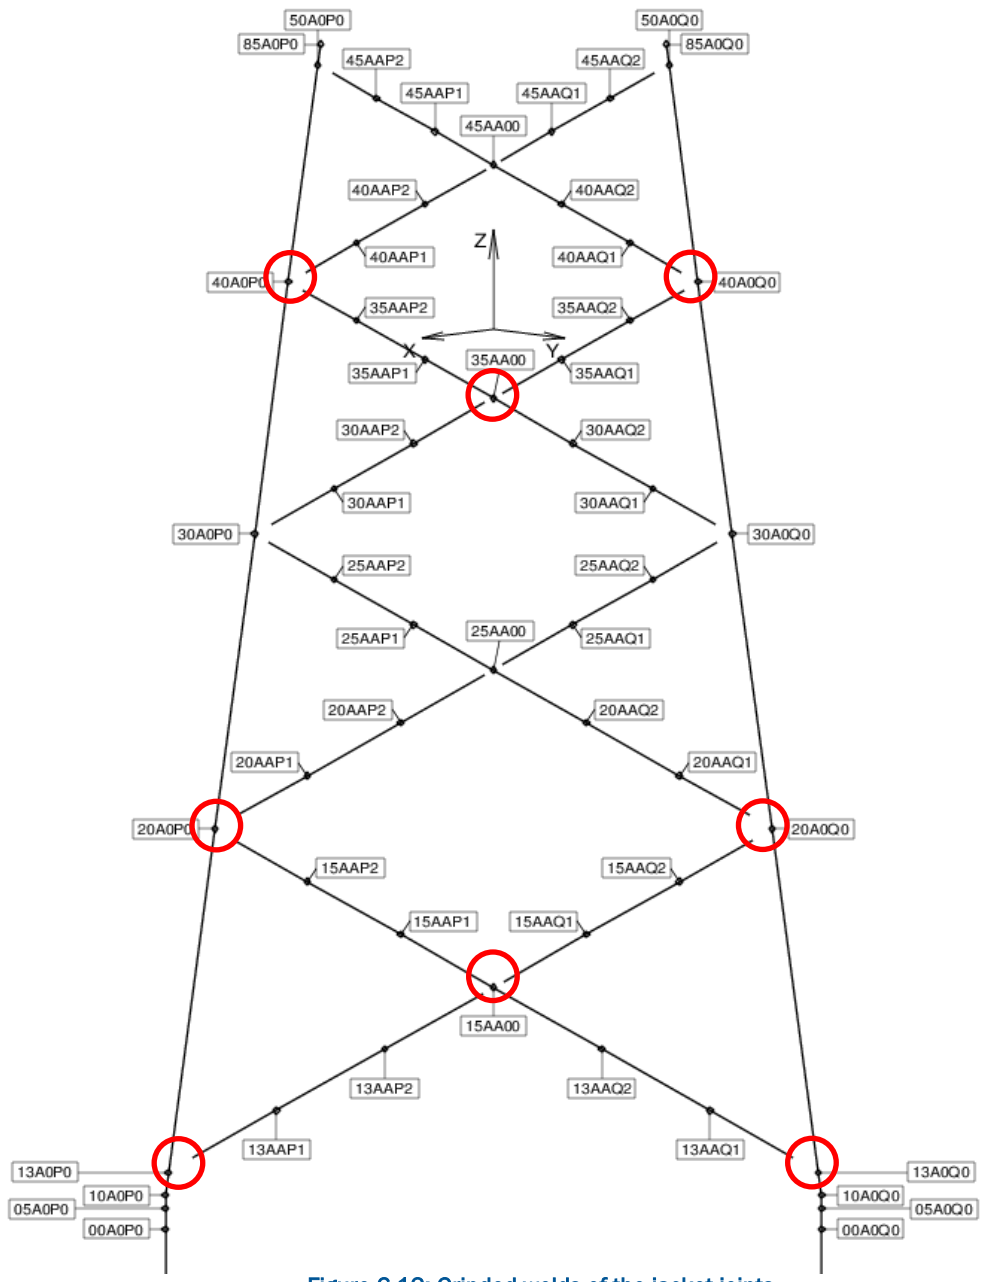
50A0P0
85A0P0
50A0Q0
85A0Q0
45AAP2
45AAQ2
45AAP1
45AAQ1
45AA00
40AAP2
40AAQ2
Z
40AAP1
40AAQ1
40A0P0
40A0Q0
35AAP2
35AAQ2
X
Y
35AA00
35AAP1
35AAQ1
30AAP2
30AAQ2
30AAP1
30AAQ1
30A0P0
30A0Q0
25AAP2
25AAQ2
25AA00
25AAP1
25AAQ1
20AAP2
20AAQ2
20AAP1
20AAQ1
20A0P0
20A0Q0
15AAP2
15AAQ2
15AAP1
15AAQ1
15AA00
13AAP2
13AAQ2
13AAP1
13AAQ1
13A0P0
13A0Q0
10A0P0
10A0Q0
05A0P0
05A0Q0
00A0P0
00A0Q0
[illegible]